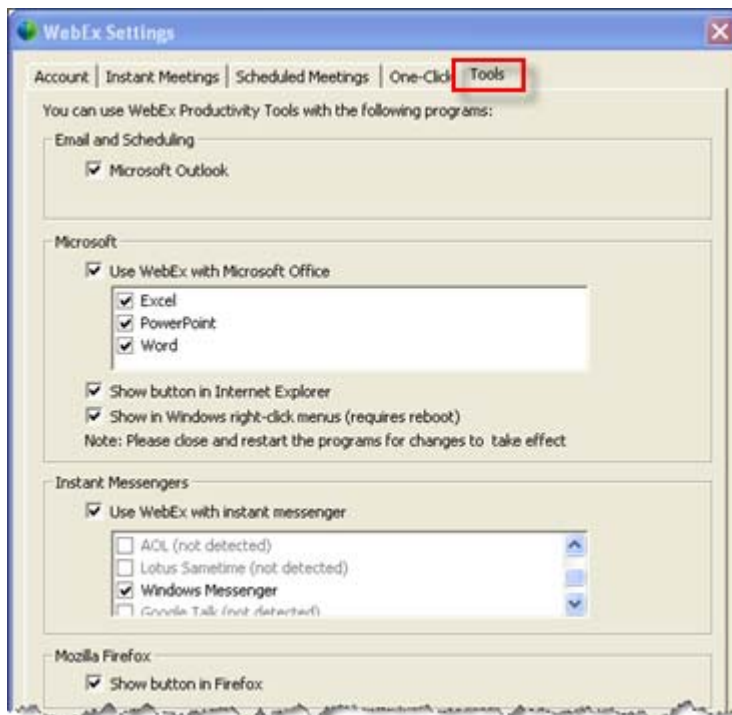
WebEx Settings

Account | Instant Meetings | Scheduled Meetings | One-Click | Tools

You can use WebEx Productivity Tools with the following programs:

Email and Scheduling

Microsoft Outlook

Microsoft

Use WebEx with Microsoft Office

Excel
PowerPoint
Word

Show button in Internet Explorer

Show in Windows right-click menus (requires reboot)

Note: Please close and restart the programs for changes to take effect

Instant Messengers

Use WebEx with instant messenger

AOL (not detected)
Lotus Sametime (not detected)
Windows Messenger
Google Talk (not detected)

Mozilla Firefox

Show button in Firefox